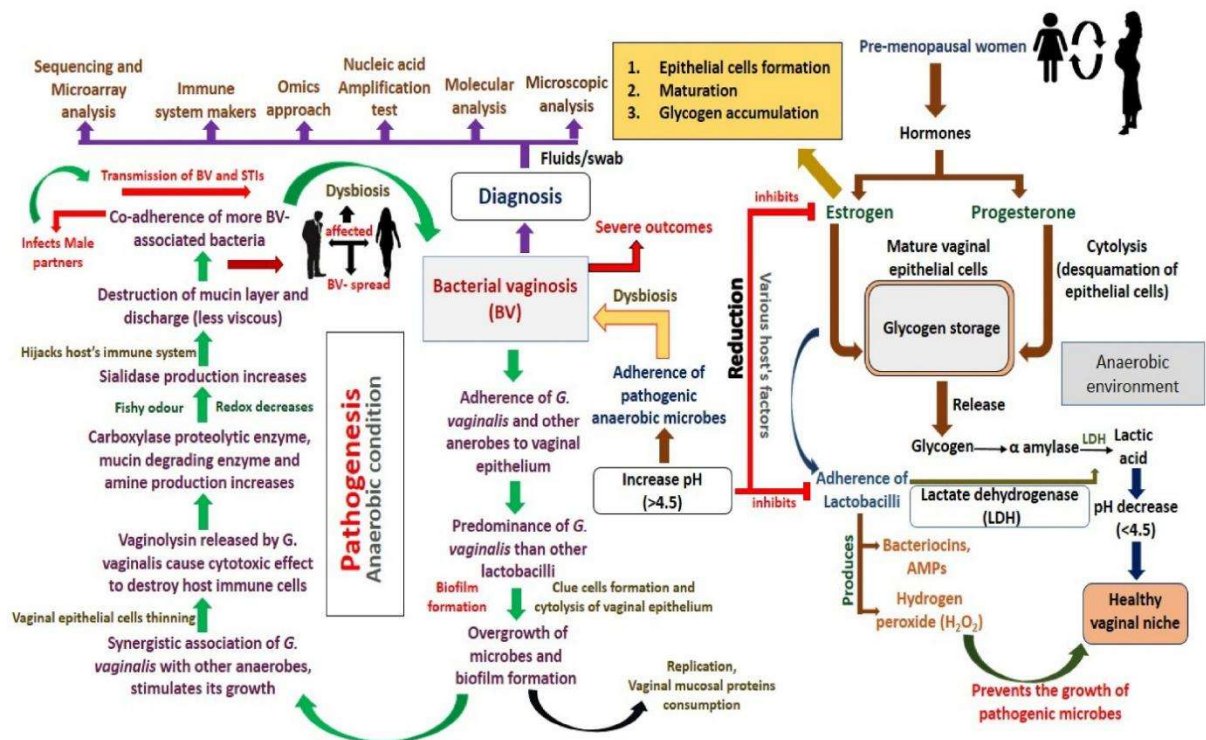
Sequencing and Microarray analysis

Immune system makers

Omics approach

Nucleic acid Amplification test

Molecular analysis

Microscopic analysis

Fluids/swab

1. Epithelial cells formation
2. Maturation
3. Glycogen accumulation

Pre-menopausal women

Hormones

Transmission of BV and STIs

Infects Male partners

Co-adherence of more BV-associated bacteria

Dysbiosis

affected

BV- spread

Diagnosis

inhibits

Estrogen

Progesterone

Severe outcomes

Mature vaginal epithelial cells

Cytolysis (desquamation of epithelial cells)

Destruction of mucin layer and discharge (less viscous)

Bacterial vaginosis (BV)

Dysbiosis

Reduction

Various host's factors

Glycogen storage

Hijacks host's immune system

Sialidase production increases

Anaerobic environment

Fishy odour

Redox decreases

Pathogenesis

Anaerobic condition

Adherence of pathogenic anaerobic microbes

Release

Carboxylase proteolytic enzyme, mucin degrading enzyme and amine production increases

Adherence of G. vaginalis and other anerobes to vaginal epithelium

Glycogen $\rightarrow$ α amylase $\rightarrow$ Lactic acid

LDH

Increase pH (>4.5)

inhibits

Adherence of Lactobacilli

Lactate dehydrogenase (LDH)

pH decrease (<4.5)

Vaginolysin released by G. vaginalis cause cytotoxic effect to destroy host immune cells

Predominance of G. vaginalis than other lactobacilli

Produces

Bacteriocins, AMPs

Vaginal epithelial cells thinning

Biofilm formation

Clue cells formation and cytolysis of vaginal epithelium

Hydrogen peroxide ($H_2O_2$)

Healthy vaginal niche

Synergistic association of G. vaginalis with other anaerobes, stimulates its growth

Overgrowth of microbes and biofilm formation

Replication, Vaginal mucosal proteins consumption

Prevents the growth of pathogenic microbes